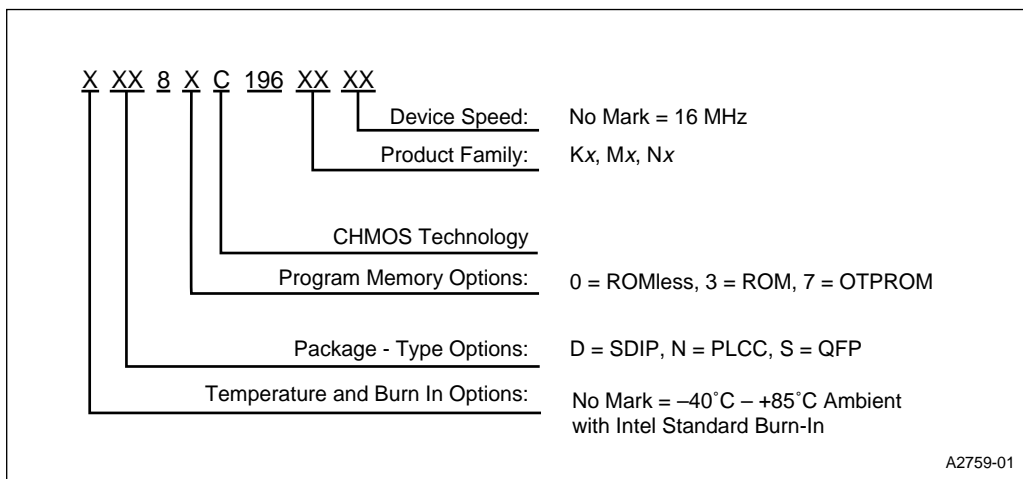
X XX 8 X C 196 XX XX

Device Speed: No Mark = 16 MHz

Product Family: K*x*, M*x*, N*x*

CHMOS Technology

Program Memory Options: 0 = ROMless, 3 = ROM, 7 = OTPROM

Package - Type Options: D = SDIP, N = PLCC, S = QFP

Temperature and Burn In Options: No Mark = –40˚C – +85˚C Ambient with Intel Standard Burn-In

A2759-01